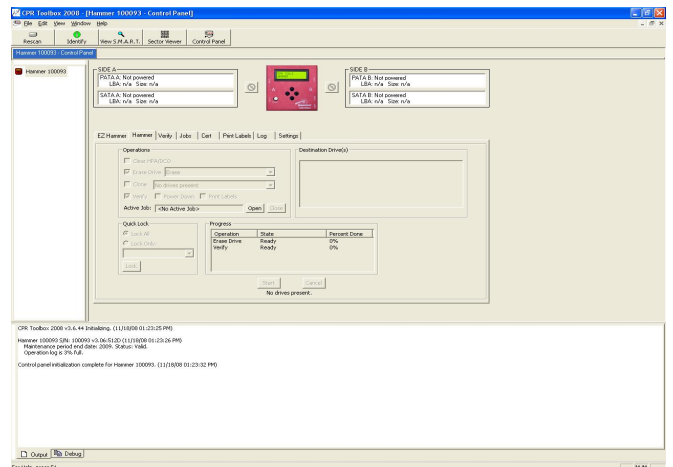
CPR Toolbox 2008 - [Hammer 100093 - Control Panel]

File Edit View Window Help

Rescan | Identify | View S.M.A.R.T. | Sector Viewer | Control Panel

Hammer 100093 - Control Panel

Hammer 100093

SIDE A
PATA A: Not powered
LBA: n/a Size: n/a
SATA A: Not powered
LBA: n/a Size: n/a

SIDE B
PATA B: Not powered
LBA: n/a Size: n/a
SATA B: Not powered
LBA: n/a Size: n/a

EZ Hammer | Hammer | Verify | Jobs | Cert | Print Labels | Log | Settings

Operations
Clear HPA/DCO
Erase Drive: Erase
Clone: No drives present
Verify | Power Down | Print Labels
Active Job: <No Active Job> Open Close

Destination Drive(s)

Quick Lock
Lock All
Lock Only:
Lock

Progress
| Operation | State | Percent Done |
|---|---|---|
| Erase Drive | Ready | 0% |
| Verify | Ready | 0% |

Start Cancel
No drives present.

CPR Toolbox 2008 v3.6.44 Initializing. (11/18/08 01:23:25 PM)

Hammer 100093 S/N: 100093 v3.06.512D (11/18/08 01:23:26 PM)
Maintenance period end date: 2009. Status: Valid.
Operation log is 3% full.

Control panel initialization complete for Hammer 100093. (11/18/08 01:23:32 PM)

Output | Debug

For Help, press F1